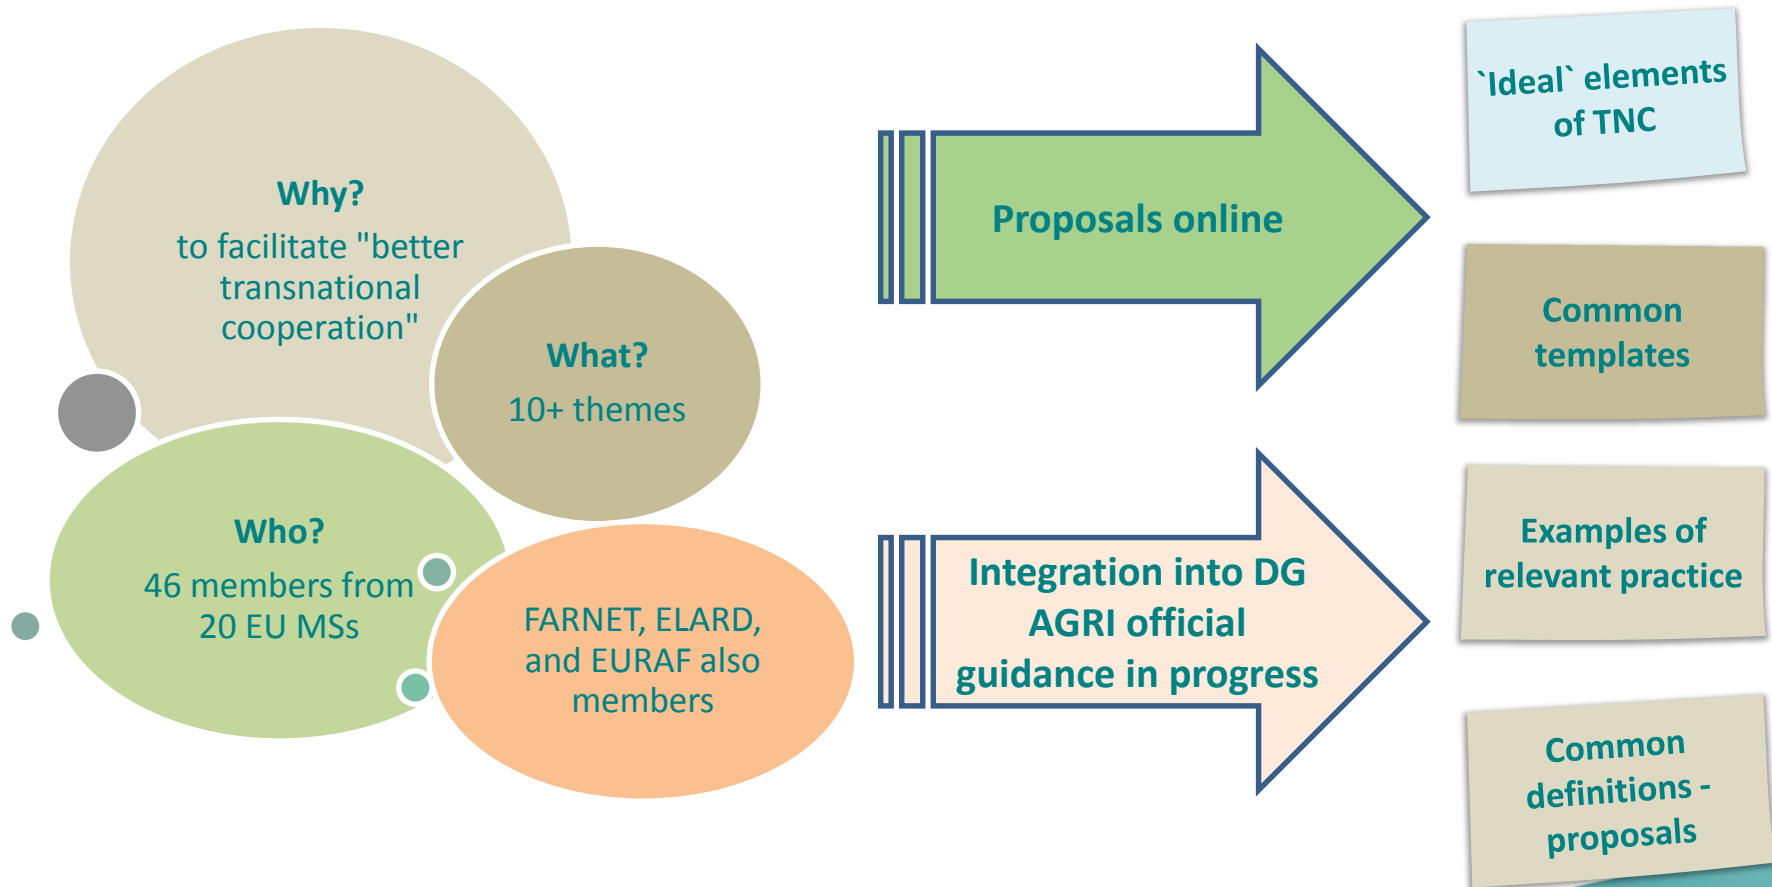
Why?
to facilitate "better transnational cooperation"

What?
10+ themes

Who?
46 members from 20 EU MSs

FARNET, ELARD, and EURAF also members

Proposals online

Integration into DG AGRI official guidance in progress

`Ideal` elements of TNC

Common templates

Examples of relevant practice

Common definitions - proposals